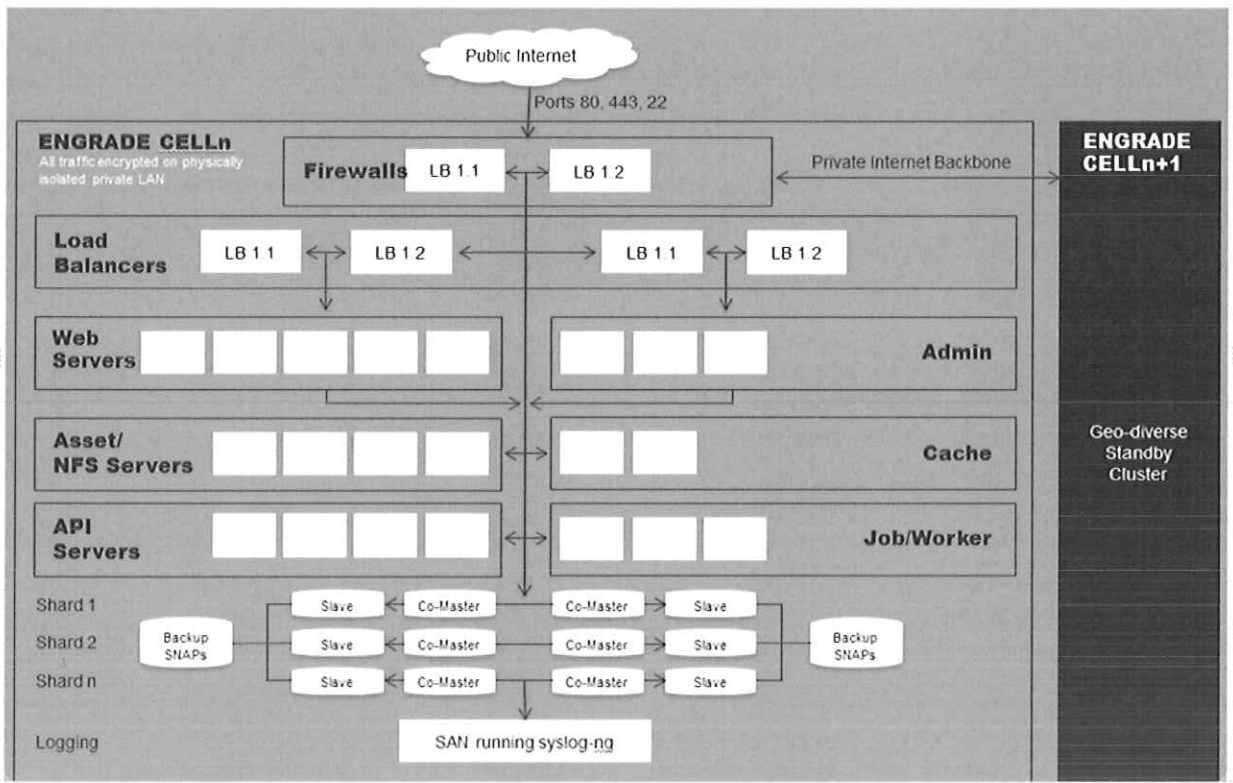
Public Internet

Ports 80, 443, 22

ENGRADE CELLn
All traffic encrypted on physically isolated private LAN

Firewalls LB 1.1 LB 1.2

Private Internet Backbone

ENGRADE CELLn+1

Load Balancers LB 1.1 LB 1.2 LB 1.1 LB 1.2

Web Servers

Admin

Asset/ NFS Servers

Cache

API Servers

Job/Worker

Geo-diverse Standby Cluster

Shard 1 Slave Co-Master Co-Master Slave

Shard 2 Slave Co-Master Co-Master Slave

Shard n Slave Co-Master Co-Master Slave

Backup SNAPs

Backup SNAPs

Logging

SAN running syslog-ng